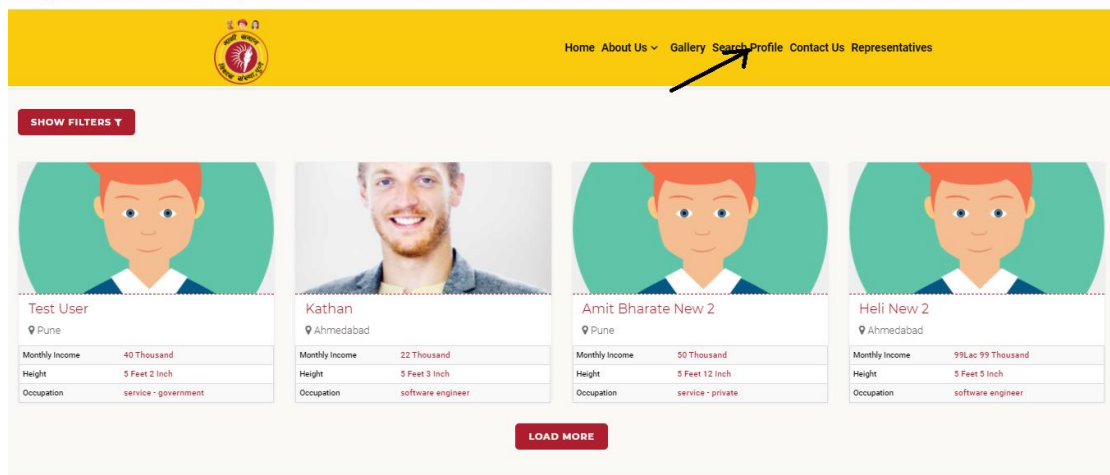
Home About Us Gallery Search Profile Contact Us Representatives

SHOW FILTERS

Test User
Pune

| Monthly Income | 40 Thousand |
|---|---|
| Height | 5 Feet 2 Inch |
| Occupation | service - government |

Kathan
Ahmedabad

| Monthly Income | 22 Thousand |
|---|---|
| Height | 5 Feet 3 Inch |
| Occupation | software engineer |

Amit Bharate New 2
Pune

| Monthly Income | 50 Thousand |
|---|---|
| Height | 5 Feet 12 Inch |
| Occupation | service - private |

Heli New 2
Ahmedabad

| Monthly Income | 99Lac 99 Thousand |
|---|---|
| Height | 5 Feet 5 Inch |
| Occupation | software engineer |

LOAD MORE